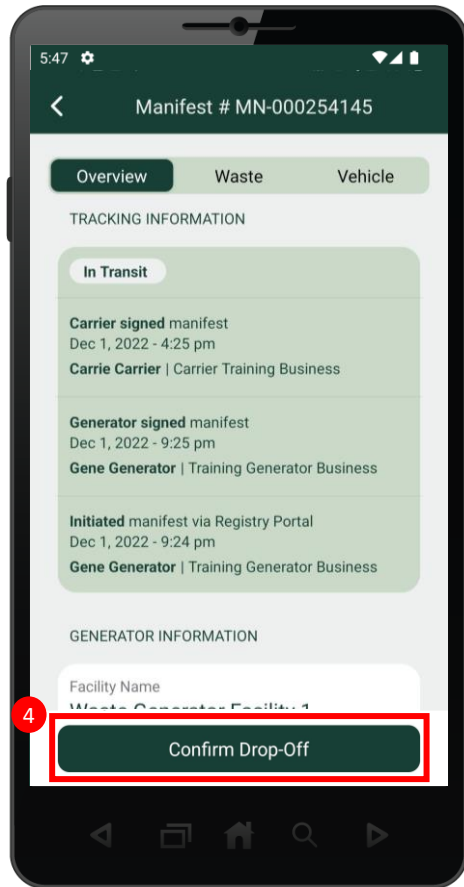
5:47

Manifest # MN-000254145

Overview
Waste
Vehicle

TRACKING INFORMATION

In Transit

Carrier signed manifest
Dec 1, 2022 - 4:25 pm
Carrie Carrier | Carrier Training Business

Generator signed manifest
Dec 1, 2022 - 9:25 pm
Gene Generator | Training Generator Business

Initiated manifest via Registry Portal
Dec 1, 2022 - 9:24 pm
Gene Generator | Training Generator Business

GENERATOR INFORMATION

Facility Name
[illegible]

4

Confirm Drop-Off